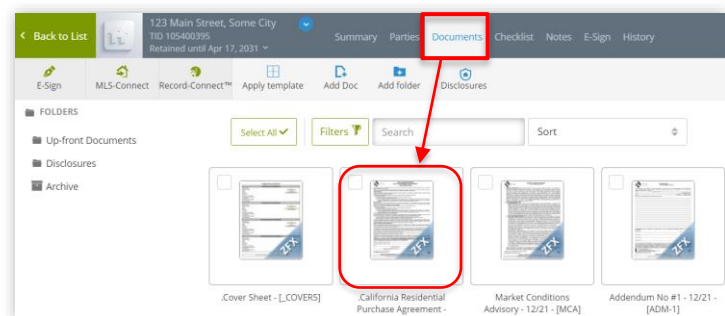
Back to List

123 Main Street, Some City
TID 105400395
Retained until Apr 17, 2031

Summary Parties Documents Checklist Notes E-Sign History

E-Sign MLS-Connect Record-Connect™ Apply template Add Doc Add folder Disclosures

FOLDERS
Up-front Documents
Disclosures
Archive

Select All
Filters
Search
Sort

ZFX
ZFX
ZFX
ZFX

.Cover Sheet - [_COVERS]

.California Residential Purchase Agreement -

Market Conditions Advisory - 12/21 - [MCA]

Addendum No #1 - 12/21 - [ADM-1]